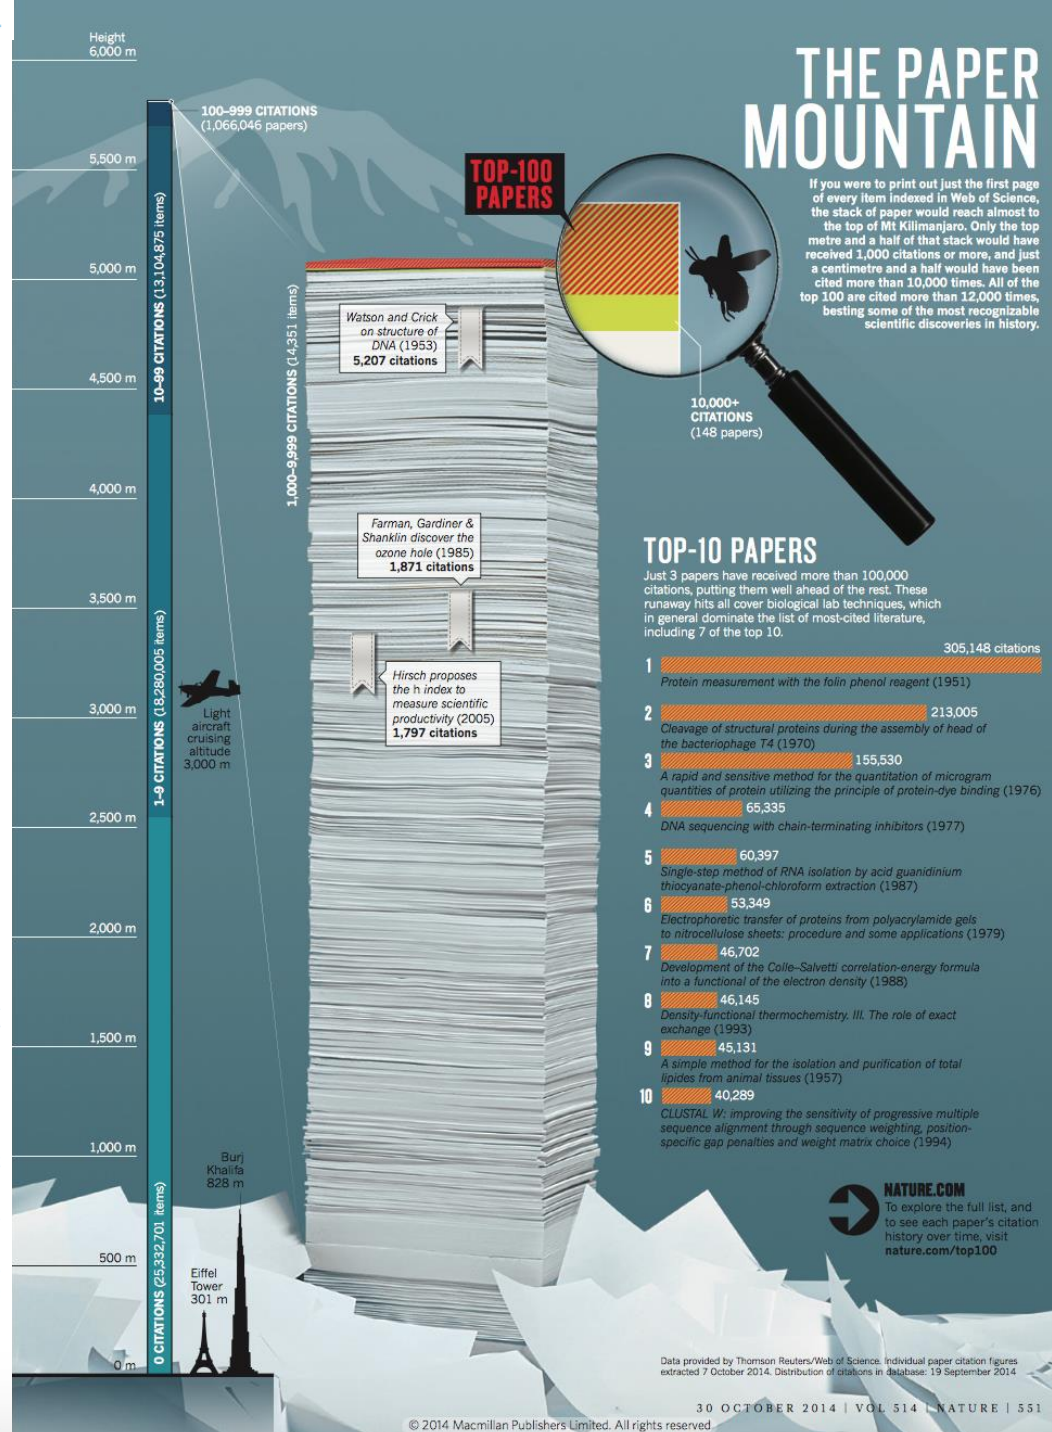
Height
6,000 m

5,500 m

5,000 m

4,500 m

4,000 m

3,500 m

3,000 m

2,500 m

2,000 m

1,500 m

1,000 m

500 m

0 m

100–999 CITATIONS
(1,066,046 papers)

10–99 CITATIONS (13,104,875 items)

1–9 CITATIONS (18,280,005 items)

0 CITATIONS (25,332,701 items)

1,000–9,999 CITATIONS (14,351 items)

Light aircraft cruising altitude 3,000 m

Burj Khalifa 828 m

Eiffel Tower 301 m

TOP-100 PAPERS

THE PAPER MOUNTAIN

If you were to print out just the first page of every item indexed in Web of Science, the stack of paper would reach almost to the top of Mt Kilimanjaro. Only the top metre and a half of that stack would have received 1,000 citations or more, and just a centimetre and a half would have been cited more than 10,000 times. All of the top 100 are cited more than 12,000 times, besting some of the most recognizable scientific discoveries in history.

10,000+ CITATIONS
(148 papers)

Watson and Crick on structure of DNA (1953)
5,207 citations

Farman, Gardiner & Shanklin discover the ozone hole (1985)
1,871 citations

Hirsch proposes the h index to measure scientific productivity (2005)
1,797 citations

TOP-10 PAPERS
Just 3 papers have received more than 100,000 citations, putting them well ahead of the rest. These runaway hits all cover biological lab techniques, which in general dominate the list of most-cited literature, including 7 of the top 10.

1 305,148 citations
Protein measurement with the folin phenol reagent (1951)

2 213,005
Cleavage of structural proteins during the assembly of head of the bacteriophage T4 (1970)

3 155,530
A rapid and sensitive method for the quantitation of microgram quantities of protein utilizing the principle of protein-dye binding (1976)

4 65,335
DNA sequencing with chain-terminating inhibitors (1977)

5 60,397
Single-step method of RNA isolation by acid guanidinium thiocyanate-phenol-chloroform extraction (1987)

6 53,349
Electrophoretic transfer of proteins from polyacrylamide gels to nitrocellulose sheets: procedure and some applications (1979)

7 46,702
Development of the Colle–Salvetti correlation-energy formula into a functional of the electron density (1988)

8 46,145
Density-functional thermochemistry. III. The role of exact exchange (1993)

9 45,131
A simple method for the isolation and purification of total lipides from animal tissues (1957)

10 40,289
CLUSTAL W: improving the sensitivity of progressive multiple sequence alignment through sequence weighting, position-specific gap penalties and weight matrix choice (1994)

NATURE.COM
To explore the full list, and to see each paper's citation history over time, visit nature.com/top100

Data provided by Thomson Reuters/Web of Science. Individual paper citation figures extracted 7 October 2014. Distribution of citations in database: 19 September 2014

30 OCTOBER 2014 | VOL 514 | NATURE | 551

© 2014 Macmillan Publishers Limited. All rights reserved